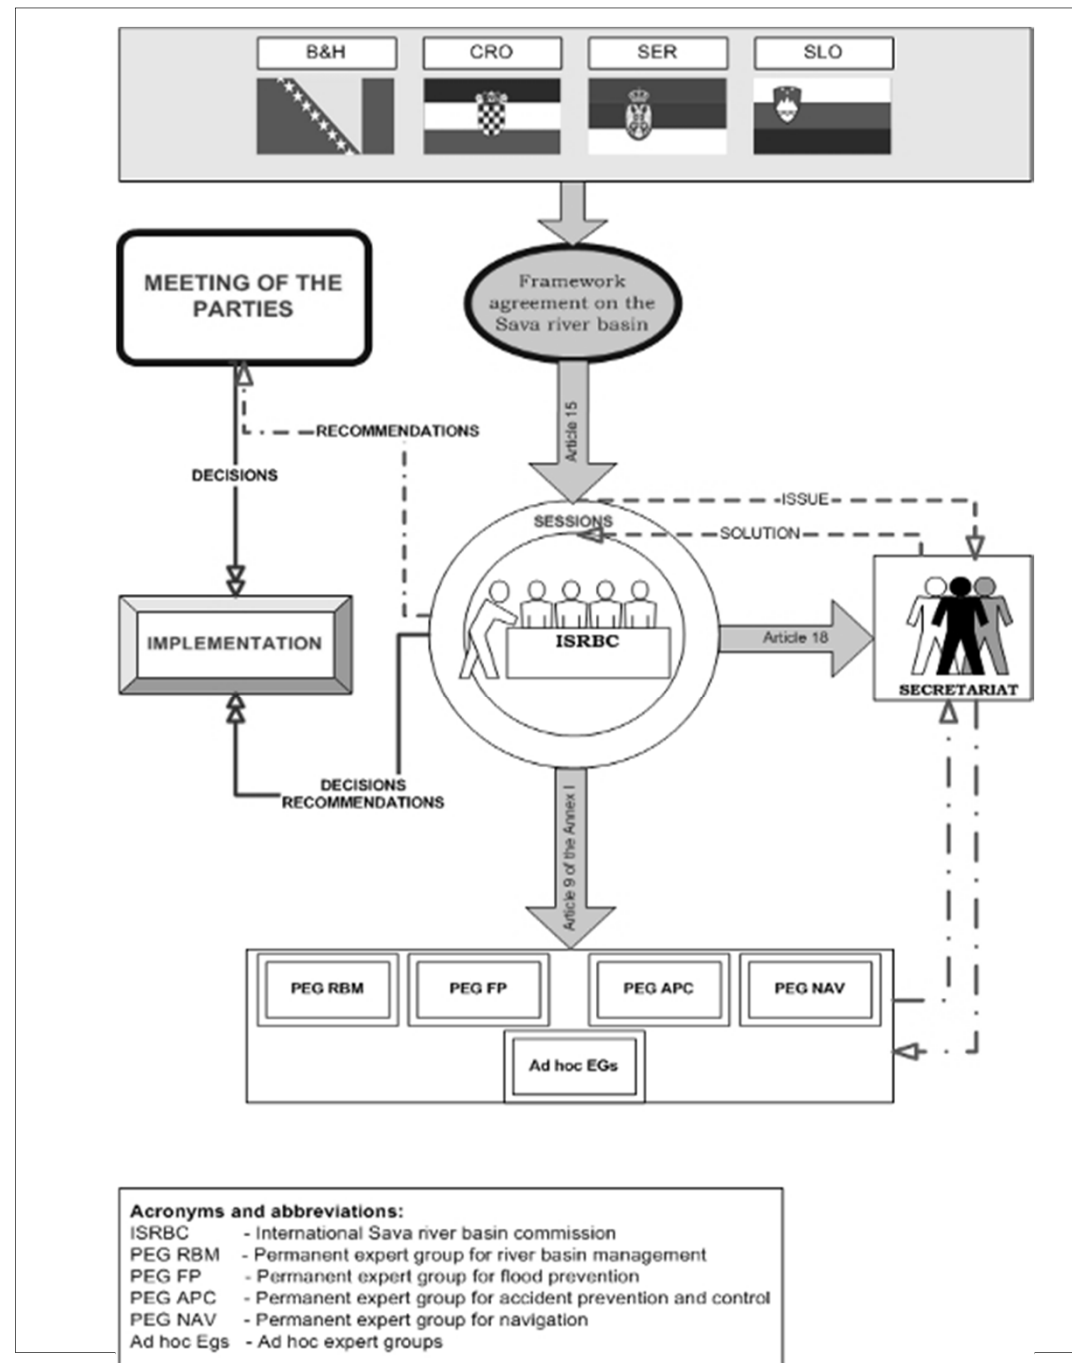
B&H

CRO

SER

SLO

MEETING OF THE PARTIES

Framework agreement on the Sava river basin

Article 15

RECOMMENDATIONS

DECISIONS

ISSUE

SESSIONS

SOLUTION

IMPLEMENTATION

ISRBC

Article 18

SECRETARIAT

DECISIONS
RECOMMENDATIONS

Article 9 of the Annex I

PEG RBM

PEG FP

PEG APC

PEG NAV

Ad hoc EGs

Acronyms and abbreviations:

ISRBC - International Sava river basin commission
PEG RBM - Permanent expert group for river basin management
PEG FP - Permanent expert group for flood prevention
PEG APC - Permanent expert group for accident prevention and control
PEG NAV - Permanent expert group for navigation
Ad hoc Egs - Ad hoc expert groups